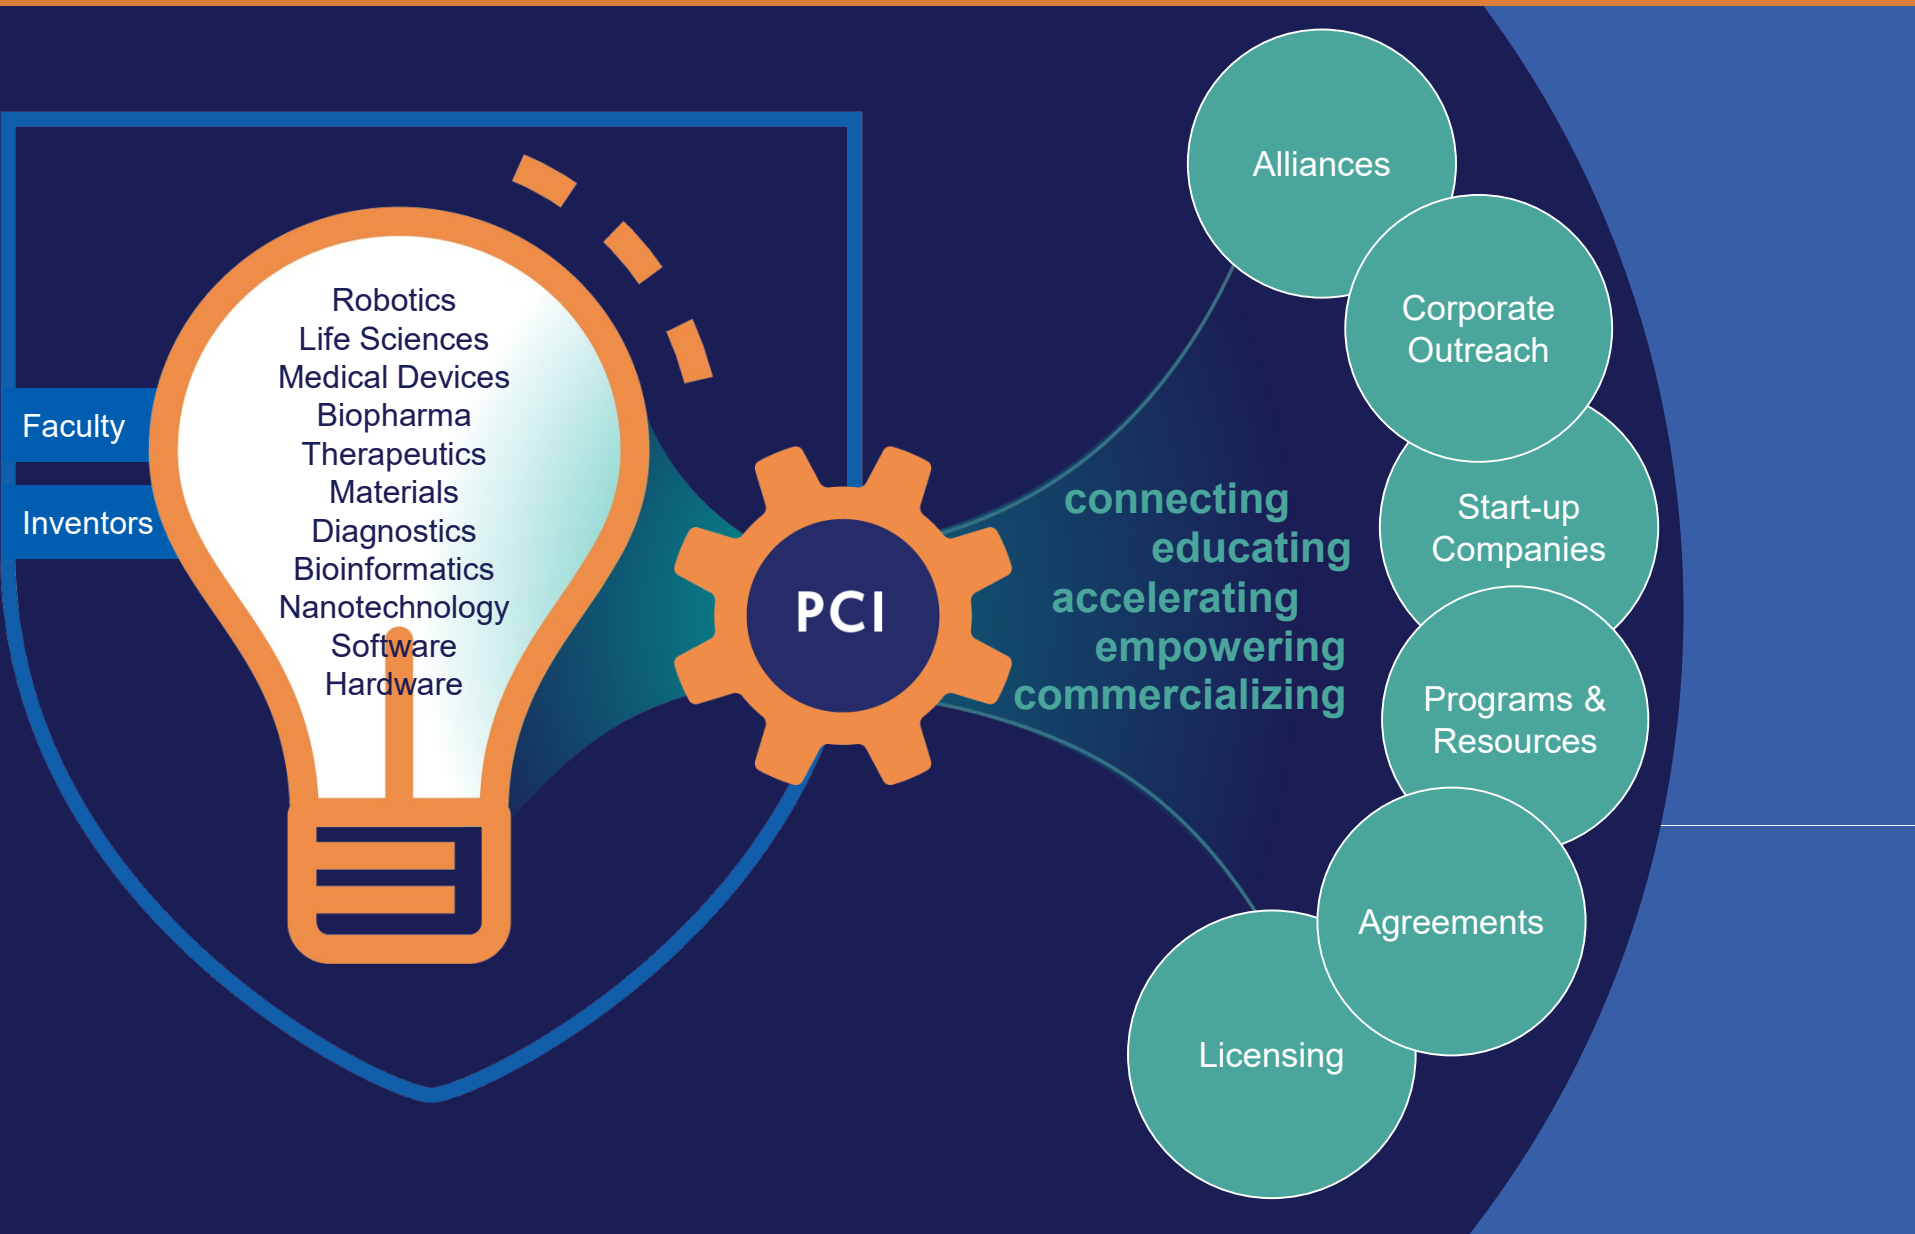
Faculty

Inventors

Robotics
Life Sciences
Medical Devices
Biopharma
Therapeutics
Materials
Diagnostics
Bioinformatics
Nanotechnology
Software
Hardware

PCI

connecting
educating
accelerating
empowering
commercializing

Alliances

Corporate Outreach

Start-up Companies

Programs & Resources

Agreements

Licensing